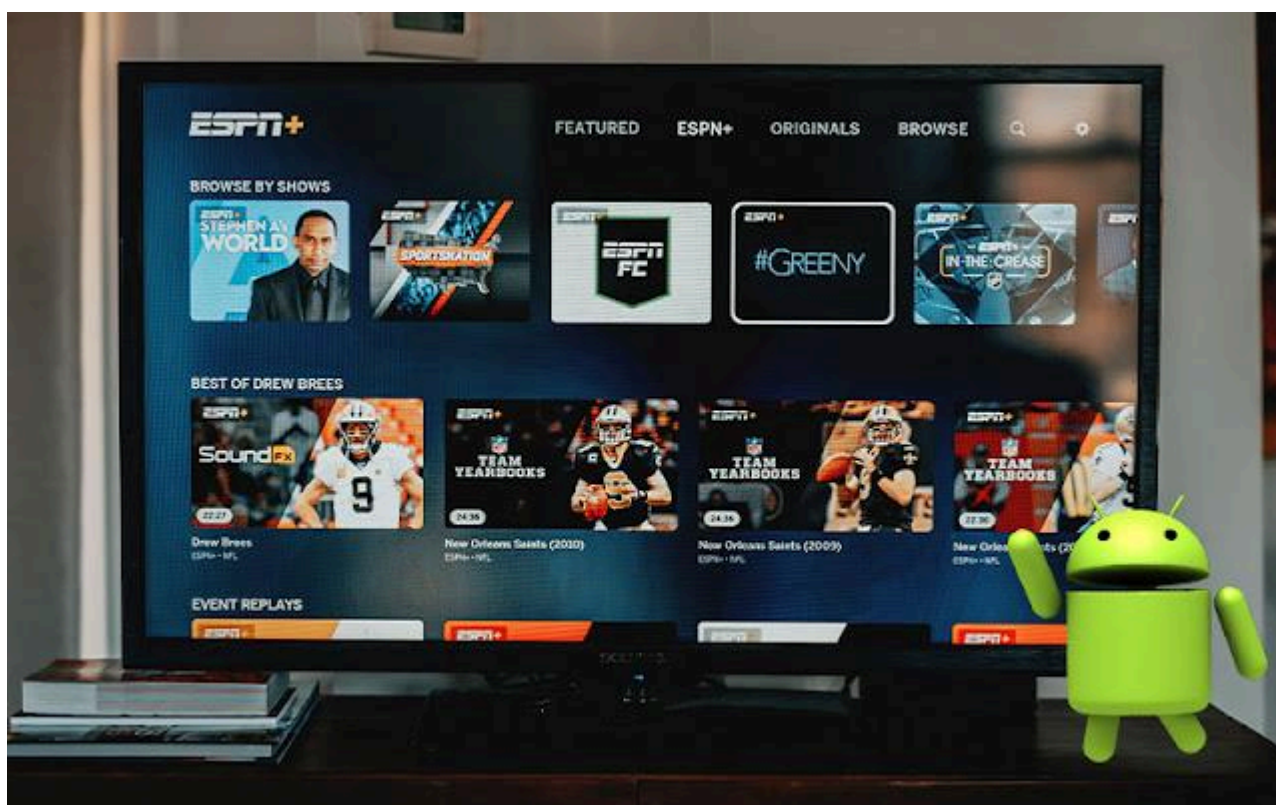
ESPN+

FEATURED ESPN+ ORIGINALS BROWSE

BROWSE BY SHOWS

ESPN+ STEPHEN A's WORLD

ESPN+ SPORTSNATION

ESPN FC

ESPN+ #GREENY

ESPN+ IN THE CREASE

BEST OF DREW BREES

ESPN+ SoundFX 22:27 Drew Brees ESPN+ · NFL

ESPN+ TEAM YEARBOOKS 24:36 New Orleans Saints (2010) ESPN+ · NFL

ESPN+ TEAM YEARBOOKS 24:36 New Orleans Saints (2009) ESPN+ · NFL

ESPN+ TEAM YEARBOOKS 22:30 New Orle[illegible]ts ESPN+ · NFL

EVENT REPLAYS

ESPN+ ESPN+ ESPN+